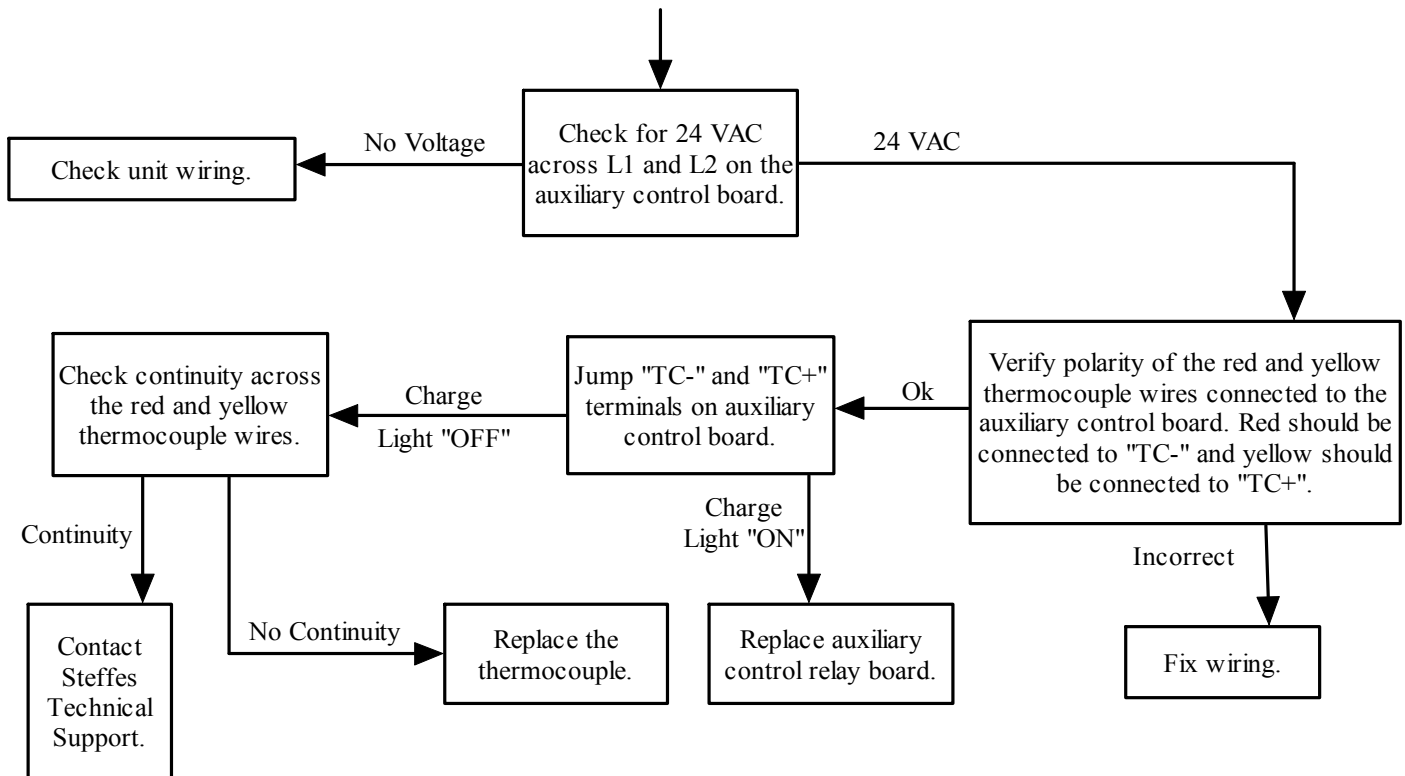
Check for 24 VAC across L1 and L2 on the auxiliary control board.

No Voltage

Check unit wiring.

24 VAC

Verify polarity of the red and yellow thermocouple wires connected to the auxiliary control board. Red should be connected to "TC-" and yellow should be connected to "TC+".

Ok

Incorrect

Fix wiring.

Jump "TC-" and "TC+" terminals on auxiliary control board.

Charge Light "OFF"

Charge Light "ON"

Replace auxiliary control relay board.

Check continuity across the red and yellow thermocouple wires.

Continuity

Contact Steffes Technical Support.

No Continuity

Replace the thermocouple.